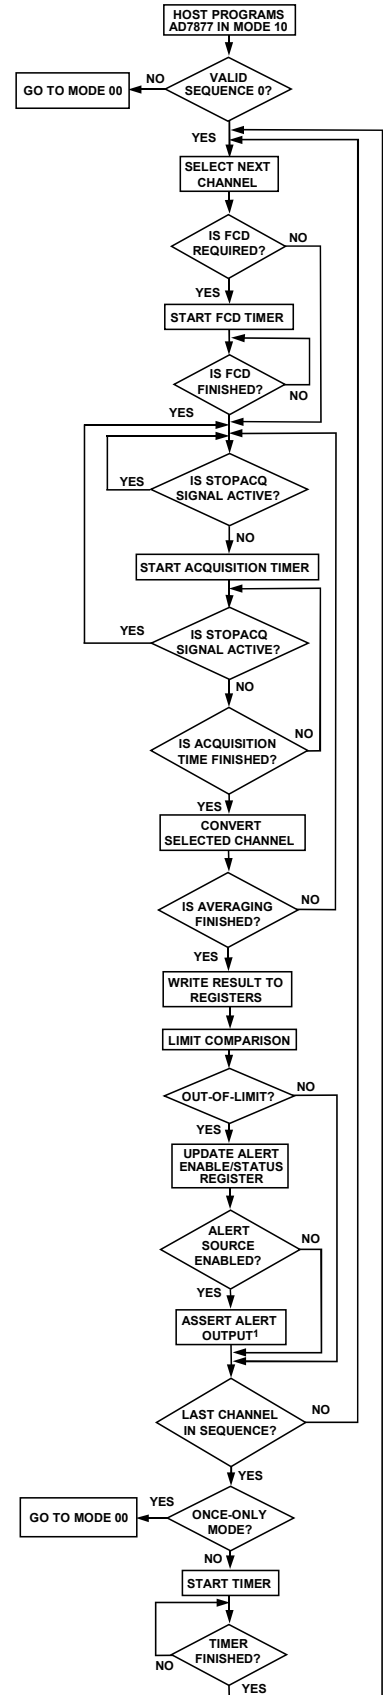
HOST PROGRAMS AD7877 IN MODE 10

NO
GO TO MODE 00

VALID SEQUENCE 0?

YES

SELECT NEXT CHANNEL

IS FCD REQUIRED?
NO

YES

START FCD TIMER

IS FCD FINISHED?
NO

YES

YES
IS STOPACQ SIGNAL ACTIVE?

NO

START ACQUISITION TIMER

YES
IS STOPACQ SIGNAL ACTIVE?

NO

IS ACQUISITION TIME FINISHED?
NO

YES

CONVERT SELECTED CHANNEL

IS AVERAGING FINISHED?
NO

YES

WRITE RESULT TO REGISTERS

LIMIT COMPARISON

OUT-OF-LIMIT?
NO

YES

UPDATE ALERT ENABLE/STATUS REGISTER

ALERT SOURCE ENABLED?
NO

YES

ASSERT ALERT OUTPUT$^1$

LAST CHANNEL IN SEQUENCE?
NO

YES

YES
GO TO MODE 00
ONCE-ONLY MODE?

NO

START TIMER

TIMER FINISHED?
NO

YES